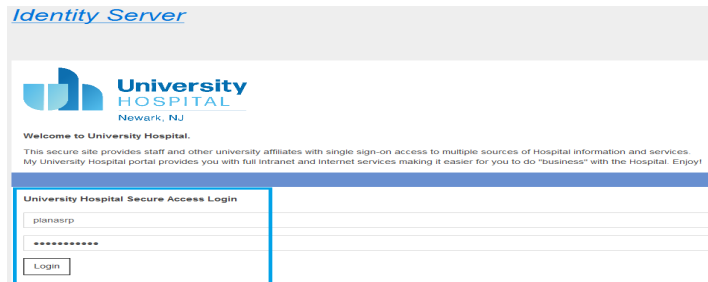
Identity Server

University HOSPITAL

Newark, NJ

Welcome to University Hospital.

This secure site provides staff and other university affiliates with single sign-on access to multiple sources of Hospital information and services. My University Hospital portal provides you with full Intranet and Internet services making it easier for you to do "business" with the Hospital. Enjoy!

University Hospital Secure Access Login

pianasrp

●●●●●●●●●●●

Login